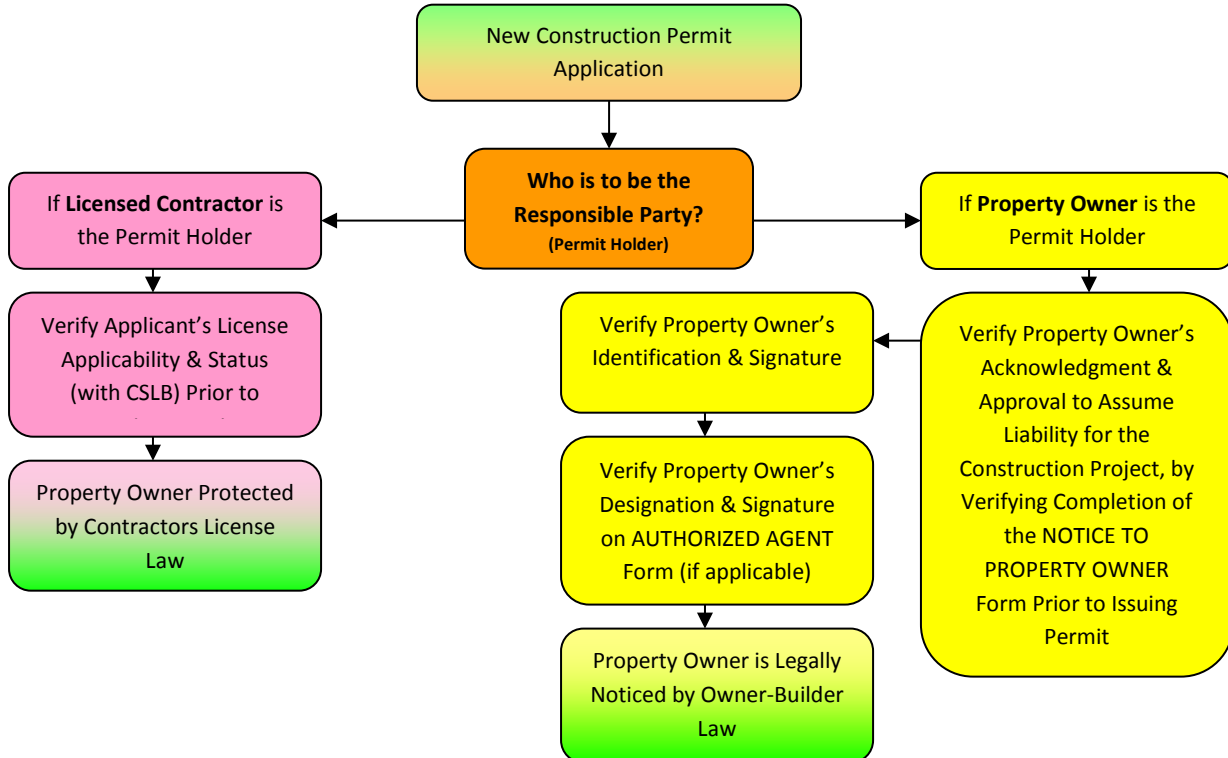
New Construction Permit Application

**Who is to be the Responsible Party?**
**(Permit Holder)**

If **Licensed Contractor** is the Permit Holder

Verify Applicant's License Applicability & Status (with CSLB) Prior to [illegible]

Property Owner Protected by Contractors License Law

If **Property Owner** is the Permit Holder

Verify Property Owner's Acknowledgment & Approval to Assume Liability for the Construction Project, by Verifying Completion of the NOTICE TO PROPERTY OWNER Form Prior to Issuing Permit

Verify Property Owner's Identification & Signature

Verify Property Owner's Designation & Signature on AUTHORIZED AGENT Form (if applicable)

Property Owner is Legally Noticed by Owner-Builder Law